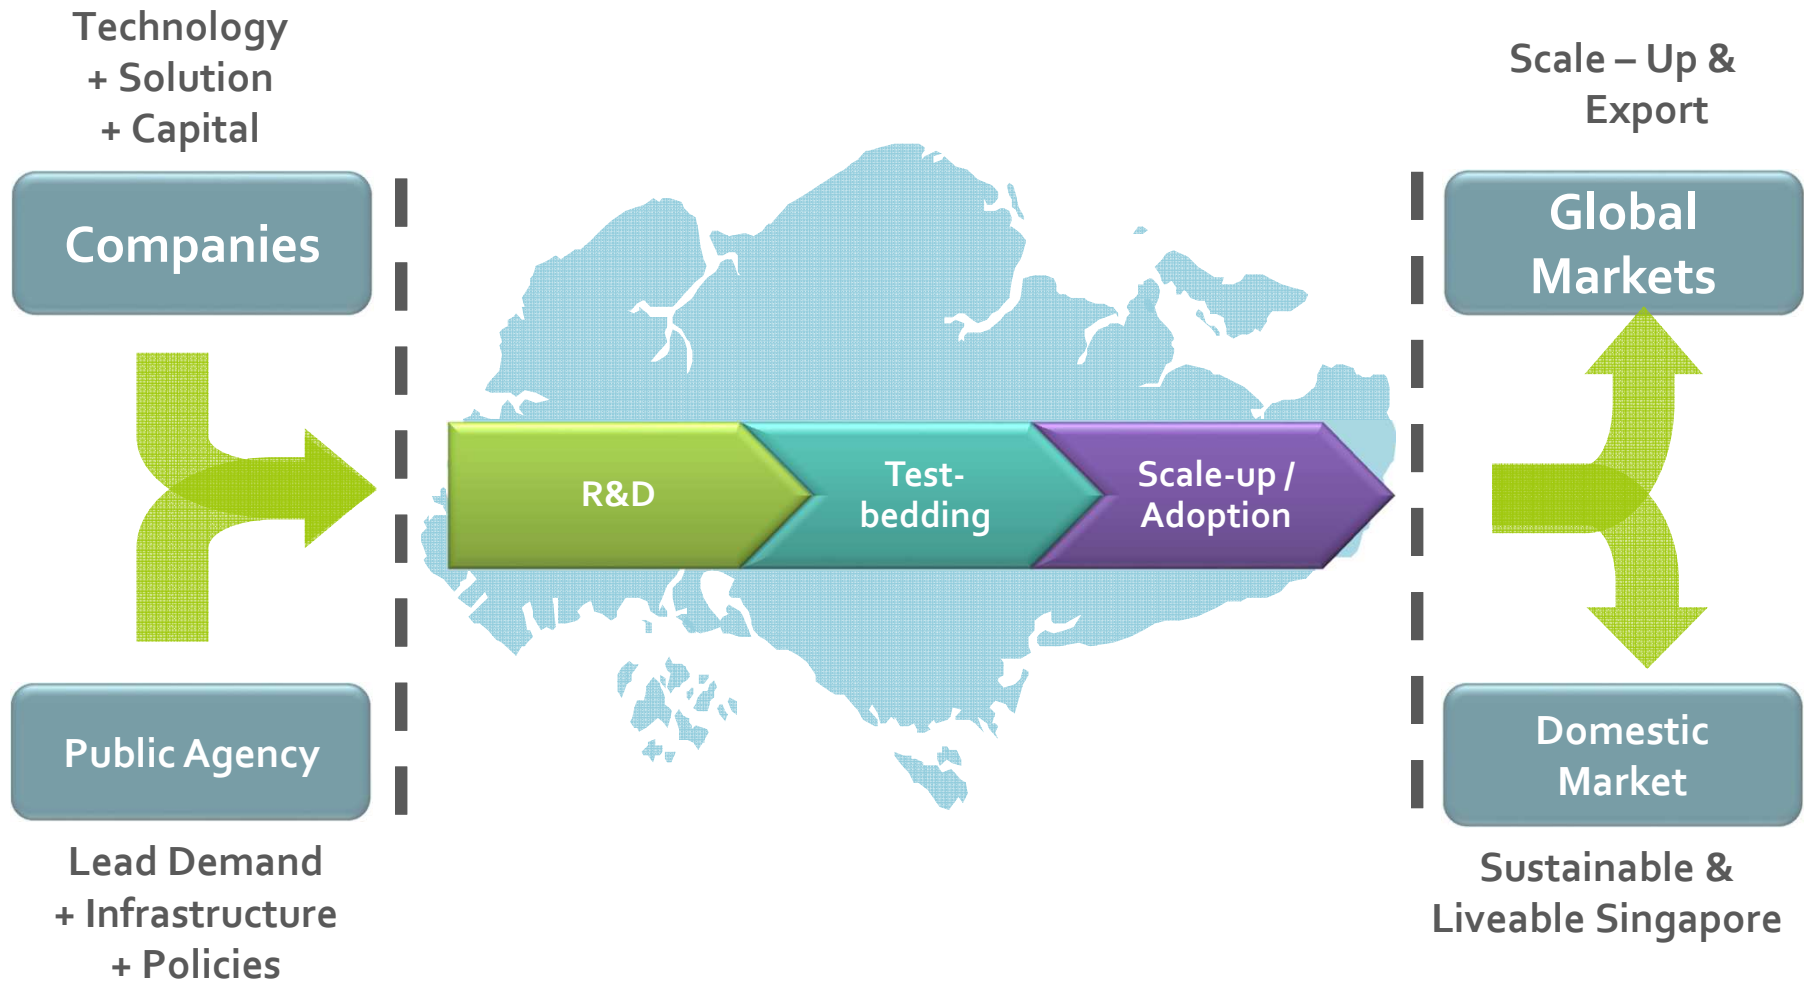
Technology
+ Solution
+ Capital

Companies

Public Agency

Lead Demand
+ Infrastructure
+ Policies

R&D

Test-bedding

Scale-up / Adoption

Scale – Up & Export

Global Markets

Domestic Market

Sustainable & Liveable Singapore